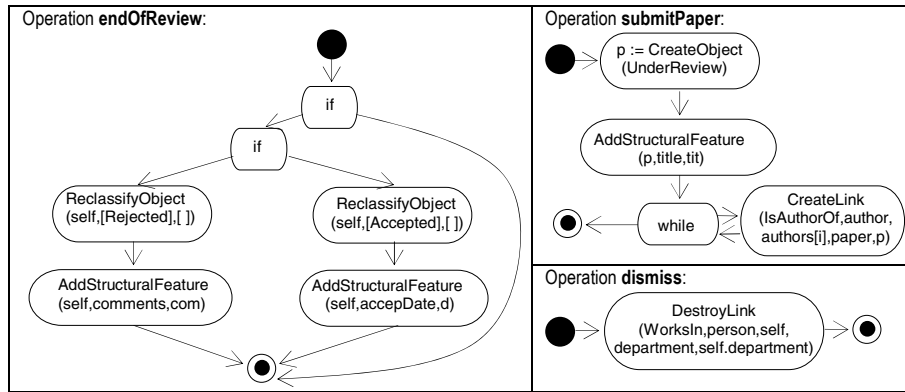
Operation **endOfReview**:

if

if

ReclassifyObject (self,[Rejected],[ ])

ReclassifyObject (self,[Accepted],[ ])

AddStructuralFeature (self,comments,com)

AddStructuralFeature (self,accepDate,d)

Operation **submitPaper**:

p := CreateObject (UnderReview)

AddStructuralFeature (p,title,tit)

while

CreateLink (IsAuthorOf,author, authors[i],paper,p)

Operation **dismiss**:

DestroyLink (WorksIn,person,self, department,self.department)